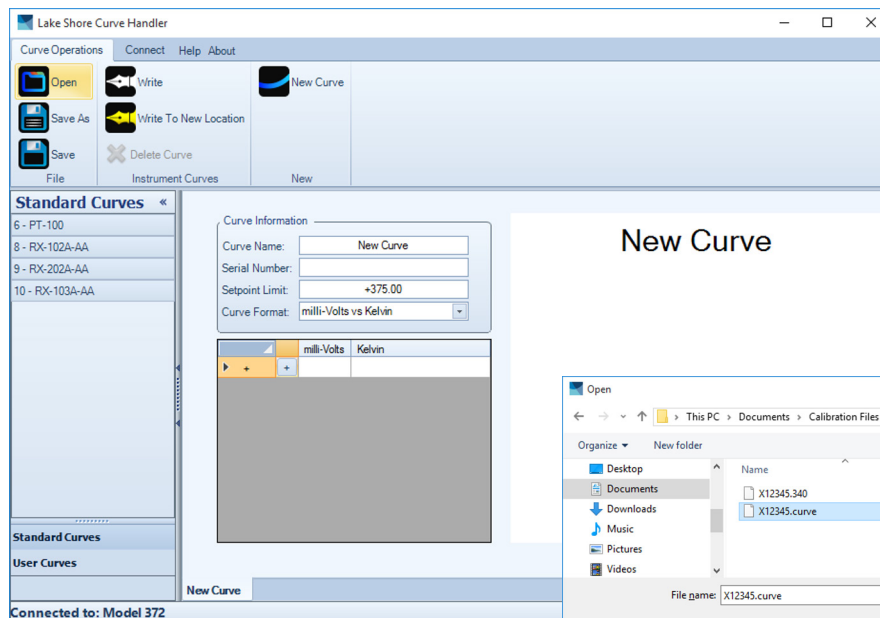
Lake Shore Curve Handler

Curve Operations Connect Help About

Open
Save As
Save
File

Write
Write To New Location
Delete Curve
Instrument Curves

New Curve
New

Standard Curves «
6 - PT-100
8 - RX-102A-AA
9 - RX-202A-AA
10 - RX-103A-AA

Standard Curves
User Curves

Curve Information
Curve Name: New Curve
Serial Number:
Setpoint Limit: +375.00
Curve Format: milli-Volts vs Kelvin

| | | milli-Volts | Kelvin |
|---|---|---|---|
| + | + | | |

New Curve

New Curve

Connected to: Model 372

Open
This PC › Documents › Calibration Files
Organize ▾ New folder
Desktop
Documents
Downloads
Music
Pictures
Videos
Name
X12345.340
X12345.curve
File name: X12345.curve